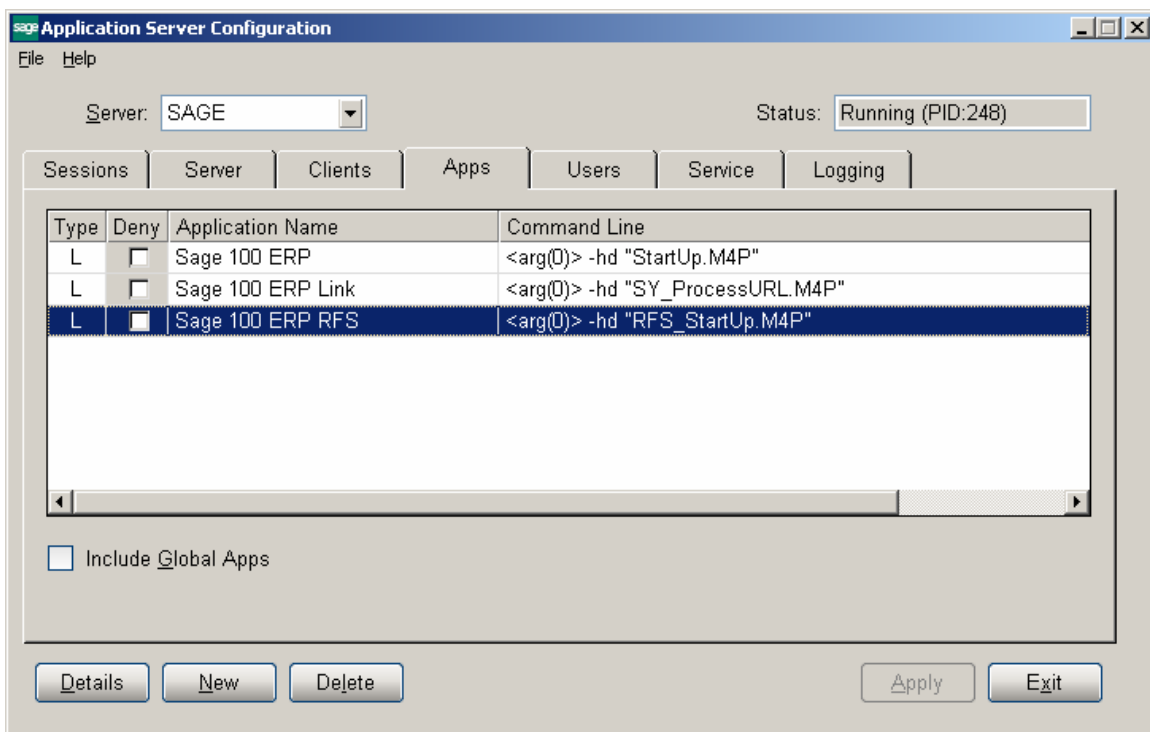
sage Application Server Configuration

File Help

Server: SAGE

Status: Running (PID:248)

Sessions | Server | Clients | Apps | Users | Service | Logging

| Type | Deny | Application Name | Command Line |
|---|---|---|---|
| L | | Sage 100 ERP | <arg(0)> -hd "StartUp.M4P" |
| L | | Sage 100 ERP Link | <arg(0)> -hd "SY_ProcessURL.M4P" |
| L | | Sage 100 ERP RFS | <arg(0)> -hd "RFS_StartUp.M4P" |

Include Global Apps

Details New Delete Apply Exit